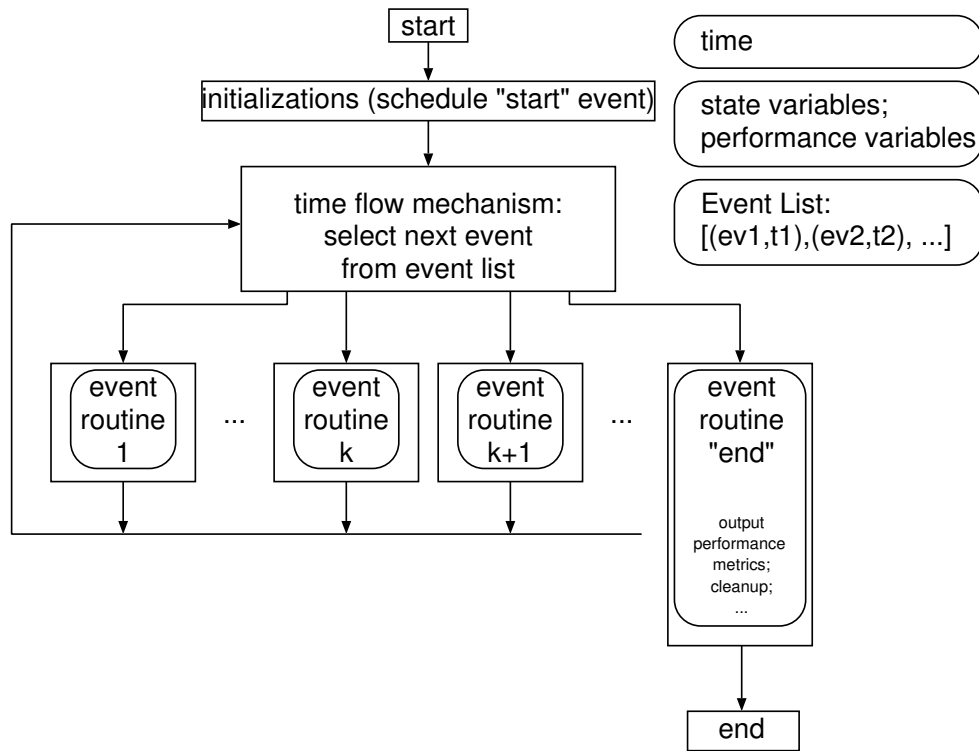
start

initializations (schedule "start" event)

time flow mechanism: select next event from event list

time

state variables; performance variables

Event List: [(ev1,t1),(ev2,t2), ...]

event routine 1

...

event routine k

event routine k+1

...

event routine "end"

output performance metrics; cleanup; ...

end